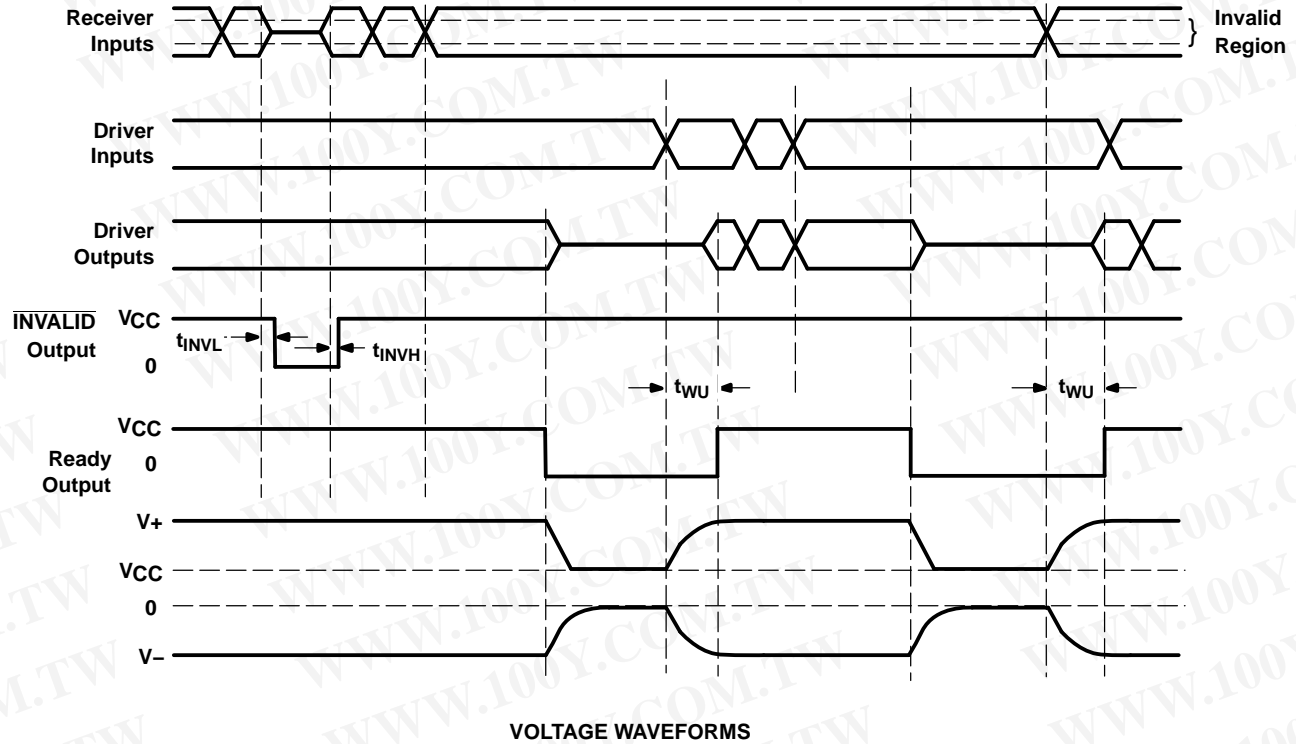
Receiver Inputs

Invalid Region

Driver Inputs

Driver Outputs

$\overline{\text{INVALID}}$ Output

VCC

0

$t_{INVL}$

$t_{INVH}$

$t_{WU}$

$t_{WU}$

VCC

Ready Output

0

V+

VCC

0

V−

VOLTAGE WAVEFORMS

WWW.100Y.COM.TW